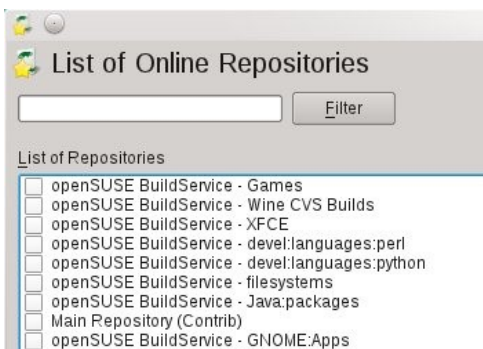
List of Online Repositories

Filter

List of Repositories

openSUSE BuildService - Games
openSUSE BuildService - Wine CVS Builds
openSUSE BuildService - XFCE
openSUSE BuildService - devel:languages:perl
openSUSE BuildService - devel:languages:python
openSUSE BuildService - filesystems
openSUSE BuildService - Java:packages
Main Repository (Contrib)
openSUSE BuildService - GNOME:Apps